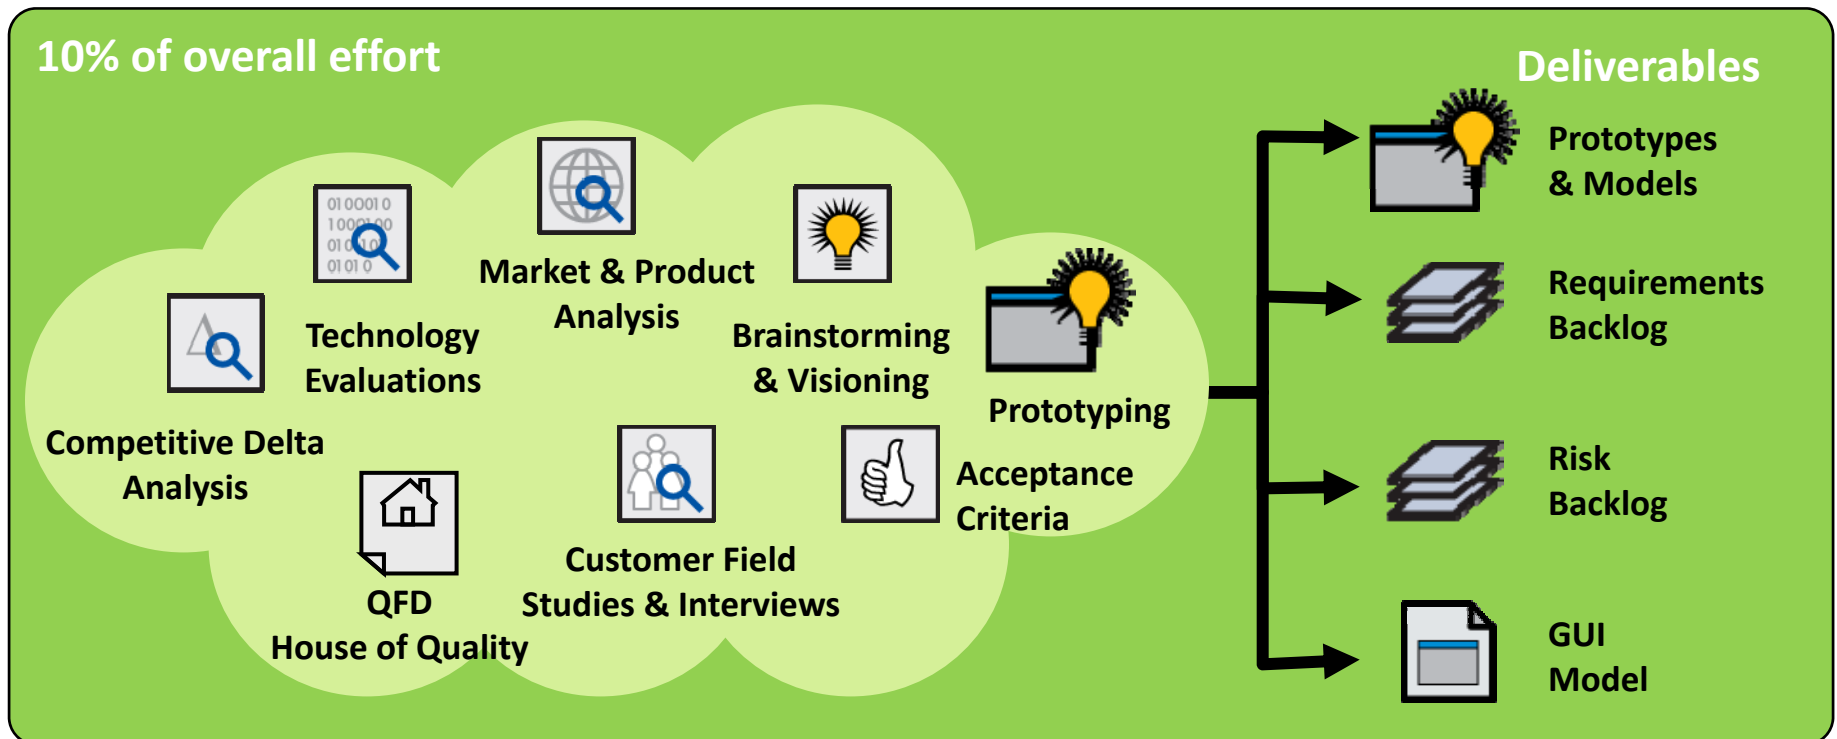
10% of overall effort

Market & Product Analysis

Technology Evaluations

Brainstorming & Visioning

Prototyping

Competitive Delta Analysis

Acceptance Criteria

Customer Field Studies & Interviews

QFD House of Quality

Deliverables

Prototypes & Models

Requirements Backlog

Risk Backlog

GUI Model